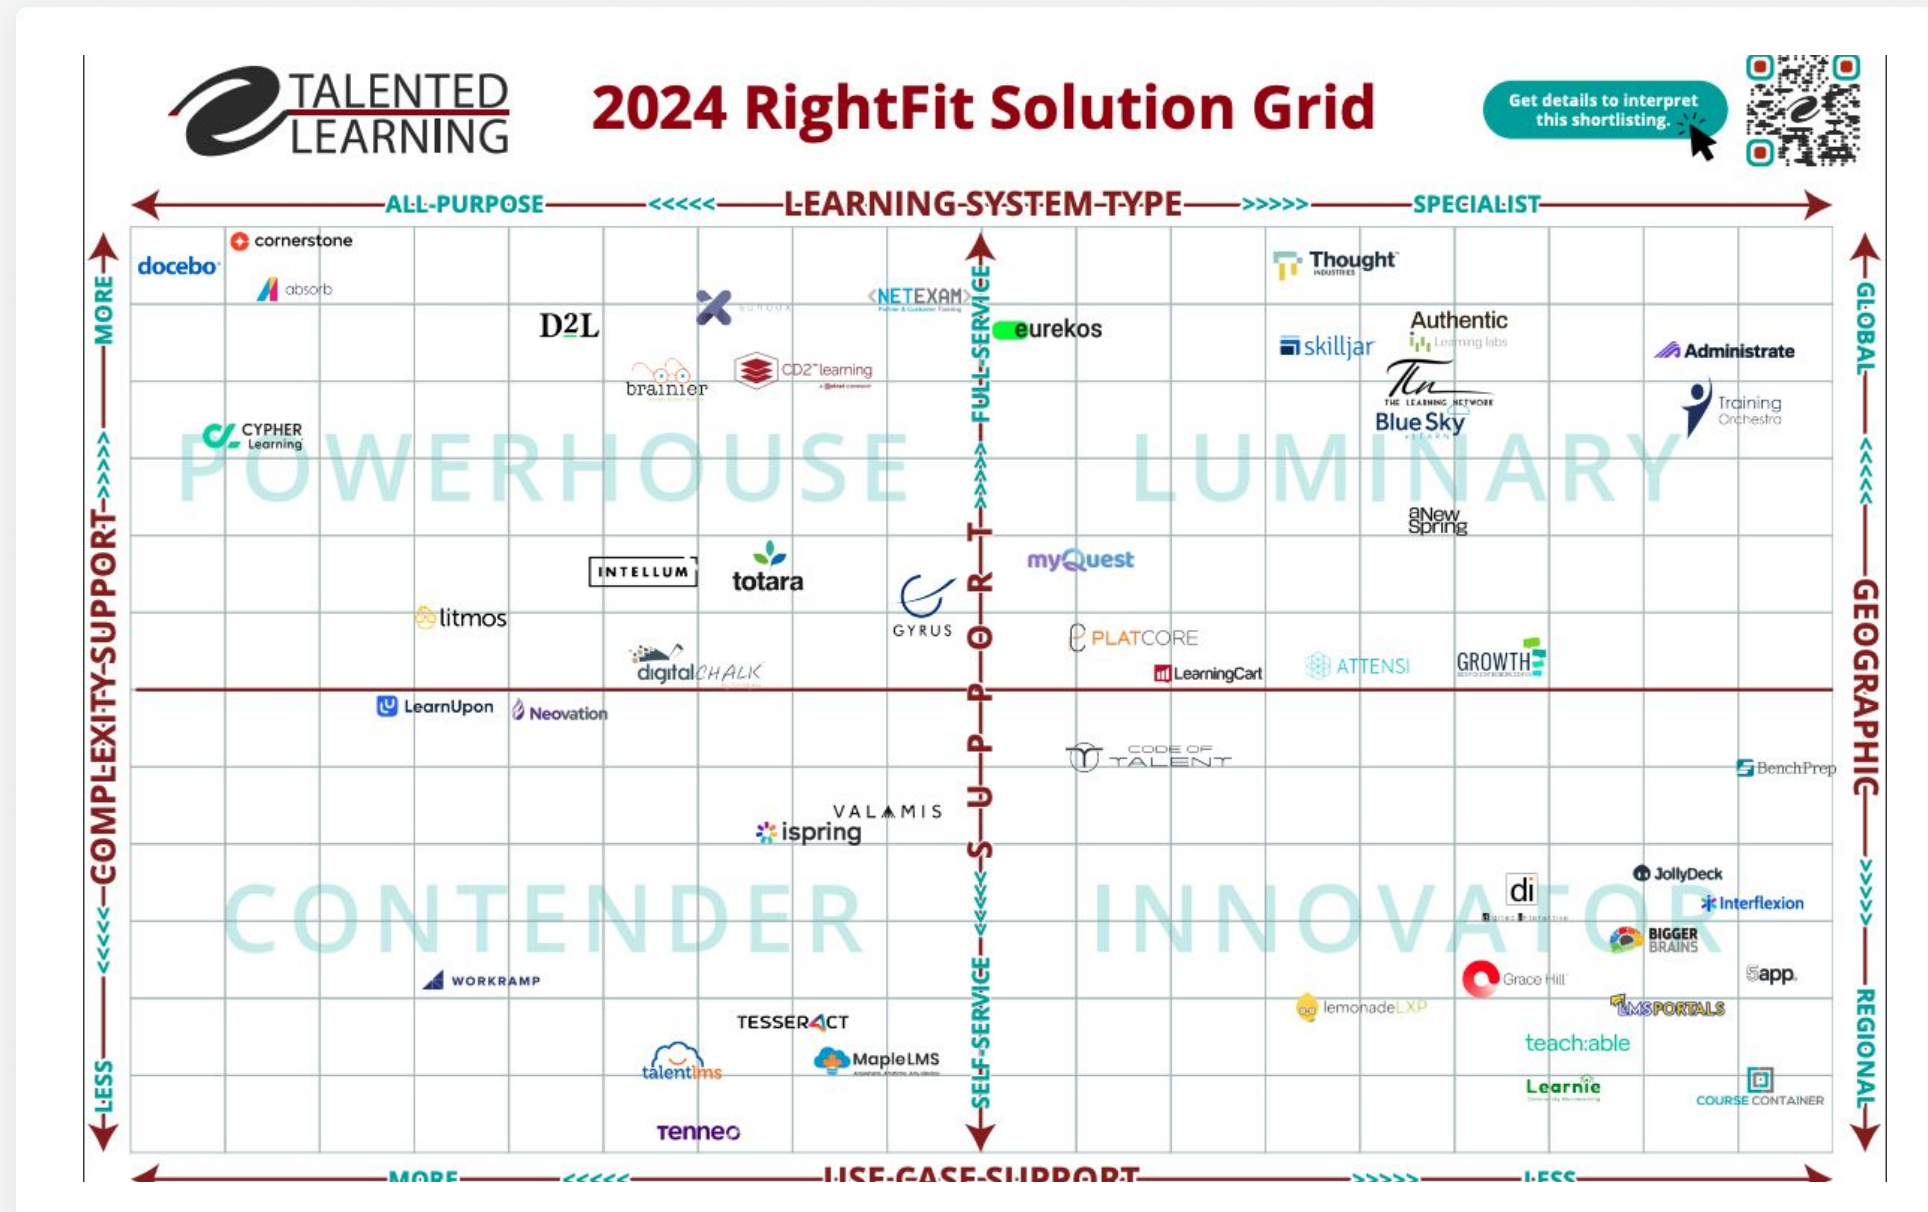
TALENTED LEARNING

2024 RightFit Solution Grid

Get details to interpret this shortlisting.

ALL-PURPOSE <<<<< LEARNING-SYSTEM-TYPE >>>>> SPECIALIST

MORE COMPLEXITY-SUPPORT >>>> LESS

GLOBAL GEOGRAPHIC REGIONAL

FULL-SERVICE >>>> SUPPORT <<<< SELF-SERVICE

POWERHOUSE

LUMINARY

CONTENDER

INNOVATOR

docebo

cornerstone

absorb

D2L

brainier

CD2 learning

NETEXAM

eurekos

Thought Industries

skilljar

Authentic Learning labs

Administrate

The Learning Network

Blue Sky eLearn

Training Orchestra

CYPHER Learning

3New Spring

INTELLUM

totara

GYRUS

myQuest

litmos

PLATCORE

LearningCart

ATTENSI

GROWTH

digitalCHALK

LearnUpon

Neovation

CODE OF TALENT

BenchPrep

VALAMIS

ispring

di

JollyDeck

Interflexion

BIGGER BRAINS

Grace Hill

5app

lemonadeLXP

LMS PORTALS

teach:able

WORKRAMP

TESSERACT

talentlms

MapleLMS

Learnie

COURSE CONTAINER

Tenneo

MORE <<<<< USE-CASE-SUPPORT >>>>> LESS